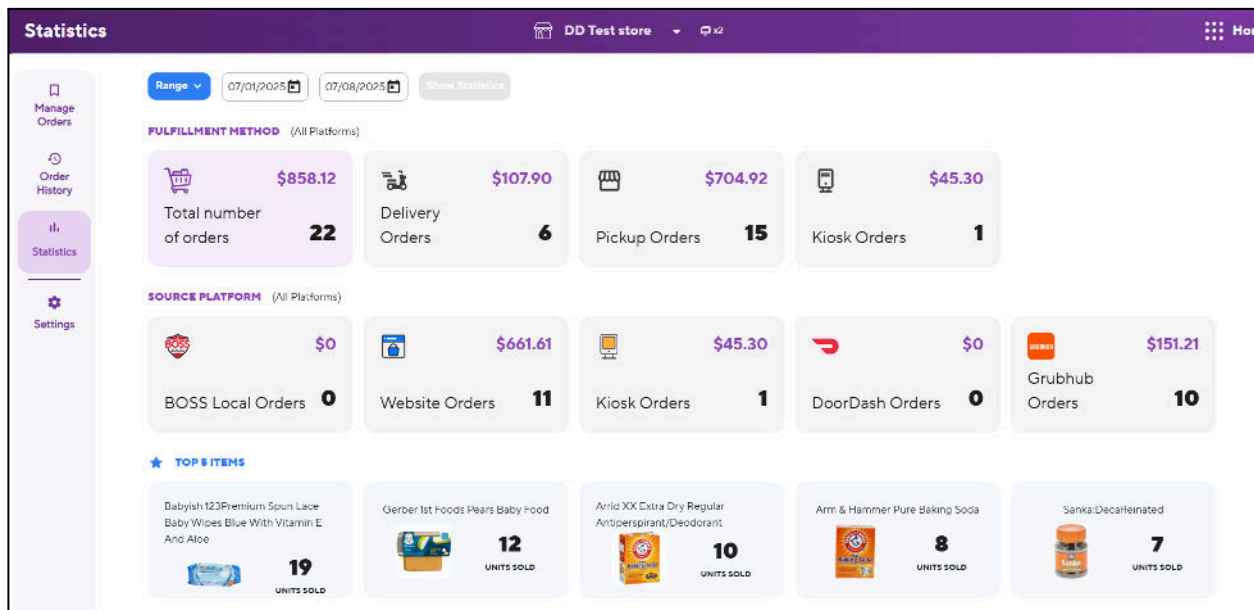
Statistics

DD Test store

x2

Hor

Manage Orders

Order History

Statistics

Settings

Range

07/01/2025

07/08/2025

Show Statistics

FULFILLMENT METHOD (All Platforms)

$858.12
Total number of orders 22

$107.90
Delivery Orders 6

$704.92
Pickup Orders 15

$45.30
Kiosk Orders 1

SOURCE PLATFORM (All Platforms)

$0
BOSS Local Orders 0

$661.61
Website Orders 11

$45.30
Kiosk Orders 1

$0
DoorDash Orders 0

$151.21
Grubhub Orders 10

TOP 5 ITEMS

Babyish 123Premium Spun Lace Baby Wipes Blue With Vitamin E And Aloe
19
UNITS SOLD

Gerber 1st Foods Pears Baby Food
12
UNITS SOLD

Arrid XX Extra Dry Regular Antiperspirant/Deodorant
10
UNITS SOLD

Arm & Hammer Pure Baking Soda
8
UNITS SOLD

Sanka:Decaffeinated
7
UNITS SOLD